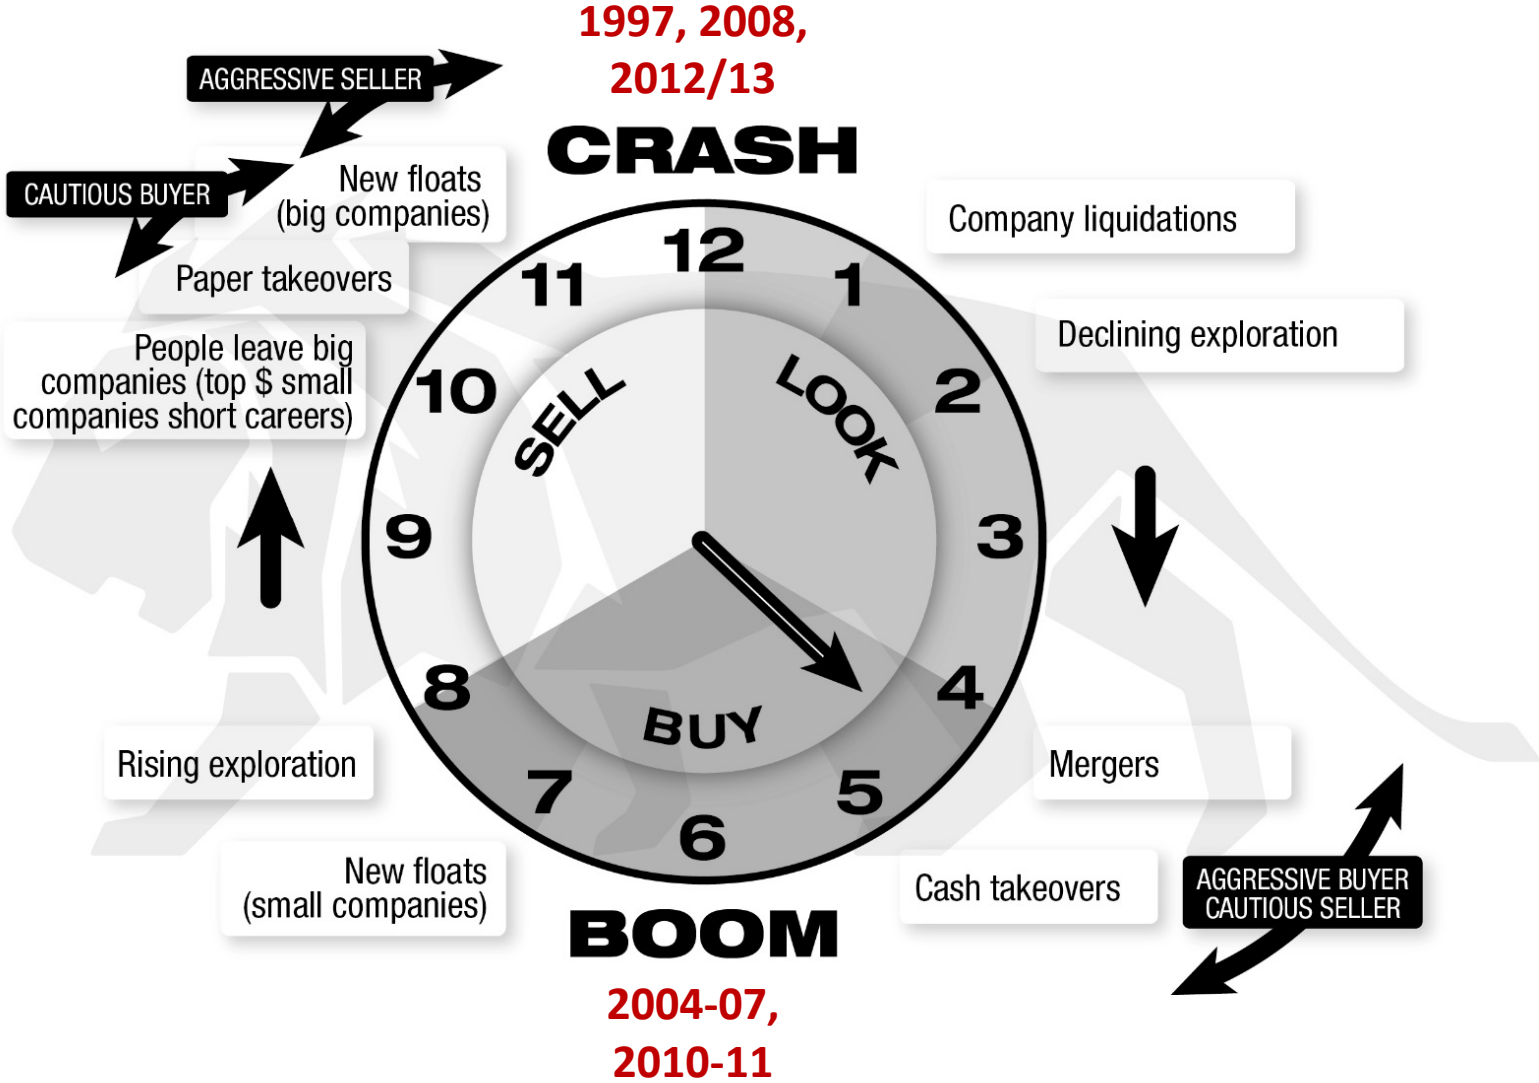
1997, 2008, 2012/13

CRASH

AGGRESSIVE SELLER

CAUTIOUS BUYER

New floats (big companies)

Paper takeovers

People leave big companies (top $ small companies short careers)

Company liquidations

Declining exploration

12
1
2
3
4
5
6
7
8
9
10
11

SELL
LOOK
BUY

Rising exploration

New floats (small companies)

Mergers

Cash takeovers

AGGRESSIVE BUYER
CAUTIOUS SELLER

BOOM

2004-07, 2010-11